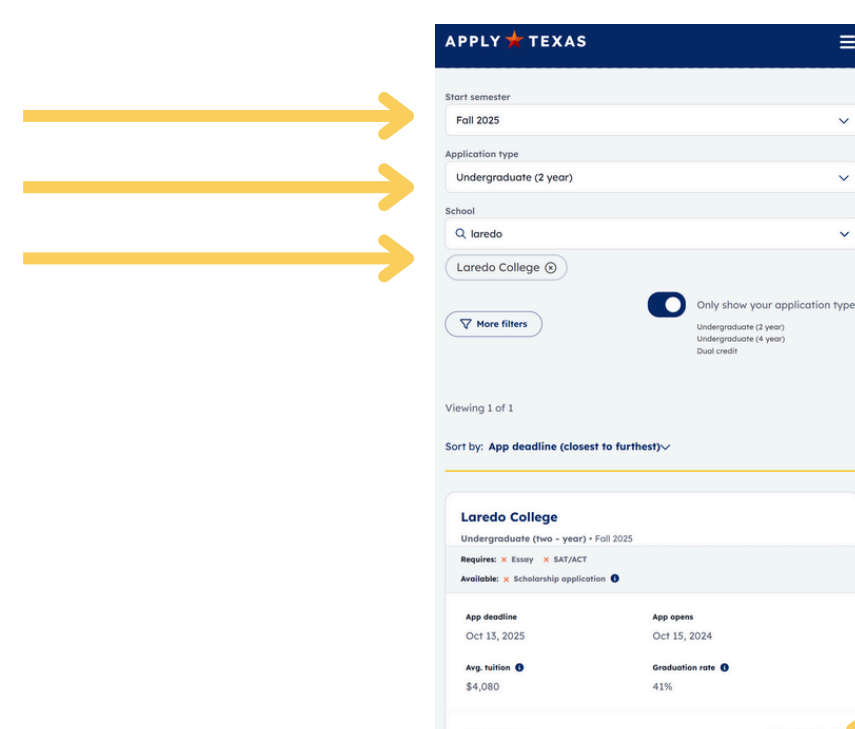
APPLY TEXAS

Start semester

Fall 2025

Application type

Undergraduate (2 year)

School

laredo

Laredo College

More filters

Only show your application type

Undergraduate (2 year)
Undergraduate (4 year)
Dual credit

Viewing 1 of 1

Sort by: App deadline (closest to furthest)

Laredo College

Undergraduate (two - year) • Fall 2025

Requires: × Essay × SAT/ACT

Available: × Scholarship application

App deadline
Oct 13, 2025

App opens
Oct 15, 2024

Avg. tuition
$4,080

Graduation rate
41%